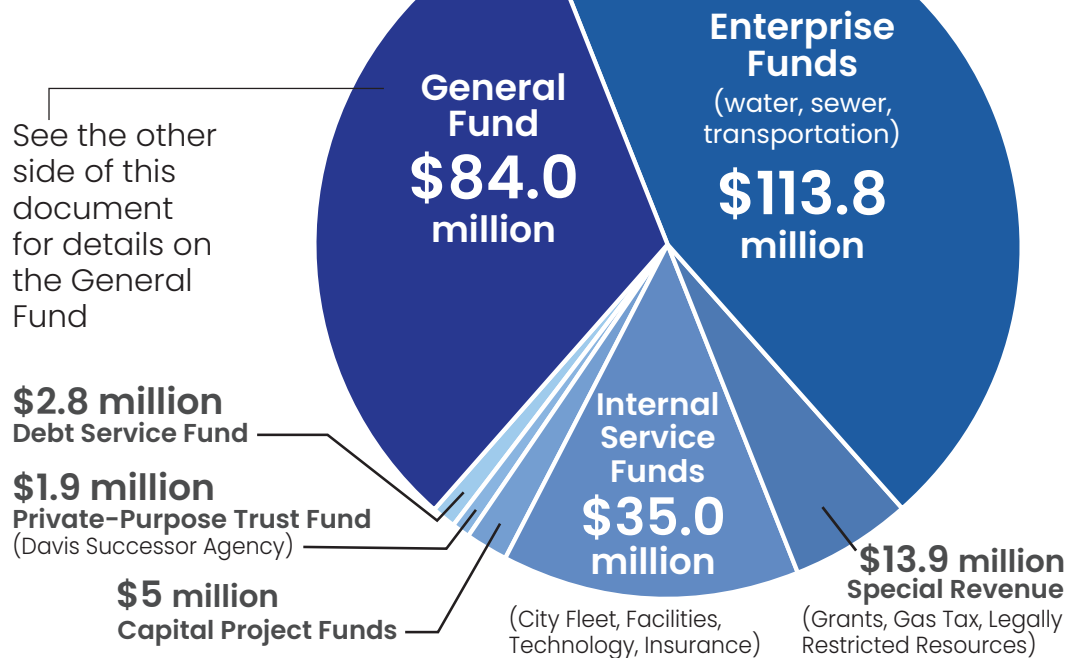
General Fund
$84.0 million

Enterprise Funds
(water, sewer, transportation)
$113.8 million

See the other side of this document for details on the General Fund

$2.8 million
Debt Service Fund

$1.9 million
Private-Purpose Trust Fund
(Davis Successor Agency)

$5 million
Capital Project Funds

Internal Service Funds
$35.0 million
(City Fleet, Facilities, Technology, Insurance)

$13.9 million
Special Revenue
(Grants, Gas Tax, Legally Restricted Resources)